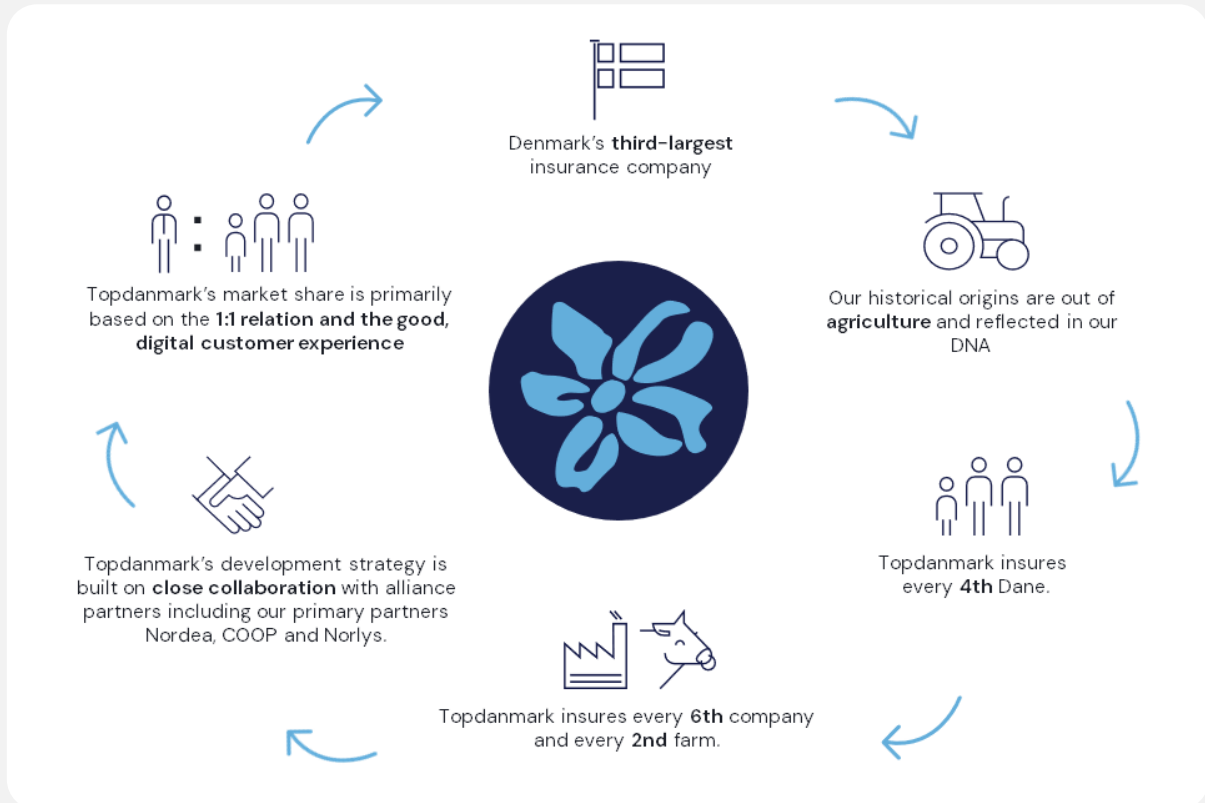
Denmark's **third-largest** insurance company

Our historical origins are out of **agriculture** and reflected in our DNA

Topdanmark insures every **4th** Dane.

Topdanmark insures every **6th** company and every **2nd** farm.

Topdanmark's development strategy is built on **close collaboration** with alliance partners including our primary partners Nordea, COOP and Norlys.

Topdanmark's market share is primarily based on the **1:1 relation and the good, digital customer experience**